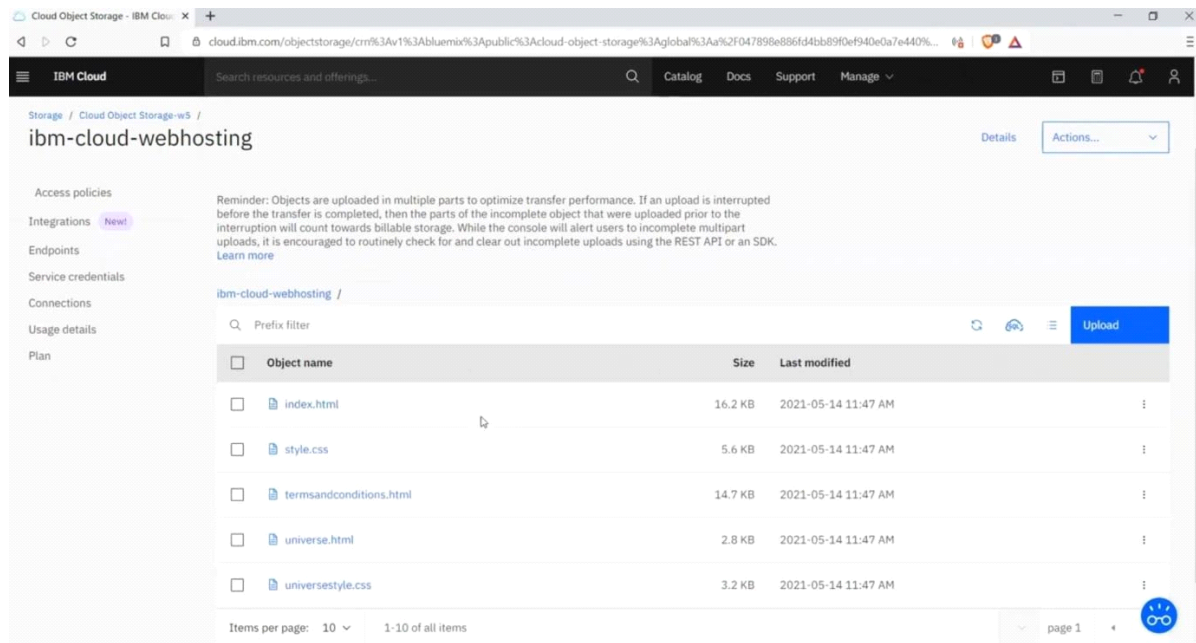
Cloud Object Storage - IBM Clou ×

cloud.ibm.com/objectstorage/crn%3Av1%3Abluemix%3Apublic%3Acloud-object-storage%3Aglobal%3Aa%2F047898e886fd4bb89f0ef940e0a7e440%...

IBM Cloud

Search resources and offerings...

Catalog Docs Support Manage

Storage / Cloud Object Storage-w5 /

ibm-cloud-webhosting

Details

Actions...

Access policies

Integrations New!

Endpoints

Service credentials

Connections

Usage details

Plan

Reminder: Objects are uploaded in multiple parts to optimize transfer performance. If an upload is interrupted before the transfer is completed, then the parts of the incomplete object that were uploaded prior to the interruption will count towards billable storage. While the console will alert users to incomplete multipart uploads, it is encouraged to routinely check for and clear out incomplete uploads using the REST API or an SDK. Learn more

ibm-cloud-webhosting /

Prefix filter

Upload

| Object name | Size | Last modified |
|---|---|---|
| index.html | 16.2 KB | 2021-05-14 11:47 AM |
| style.css | 5.6 KB | 2021-05-14 11:47 AM |
| termsandconditions.html | 14.7 KB | 2021-05-14 11:47 AM |
| universe.html | 2.8 KB | 2021-05-14 11:47 AM |
| universestyle.css | 3.2 KB | 2021-05-14 11:47 AM |

Items per page: 10 1-10 of all items

page 1